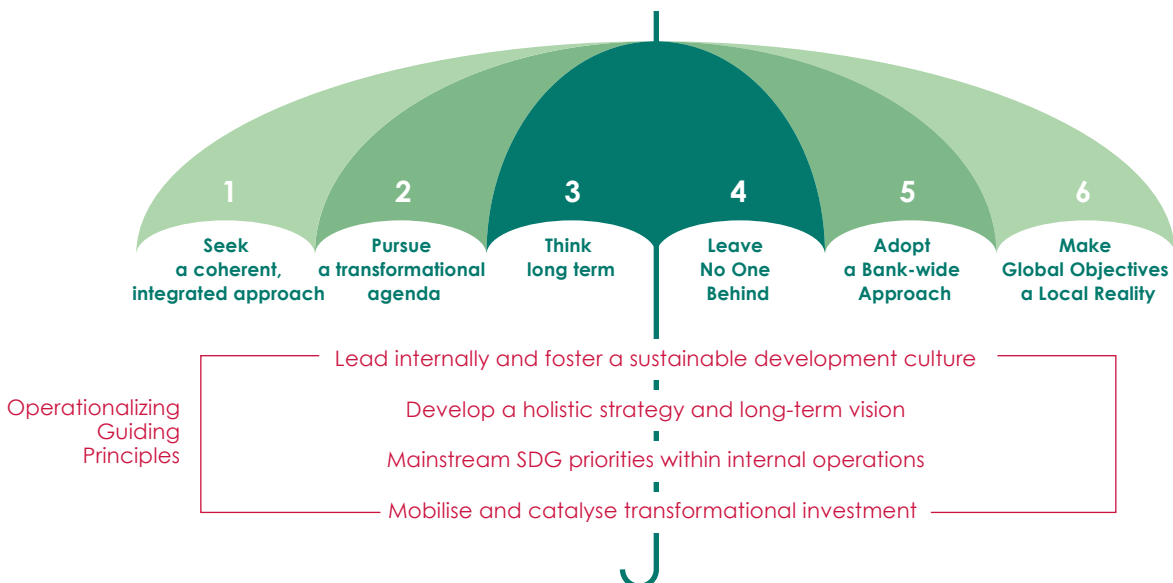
1
Seek a coherent, integrated approach

2
Pursue a transformational agenda

3
Think long term

4
Leave No One Behind

5
Adopt a Bank-wide Approach

6
Make Global Objectives a Local Reality

Operationalizing Guiding Principles

Lead internally and foster a sustainable development culture

Develop a holistic strategy and long-term vision

Mainstream SDG priorities within internal operations

Mobilise and catalyse transformational investment